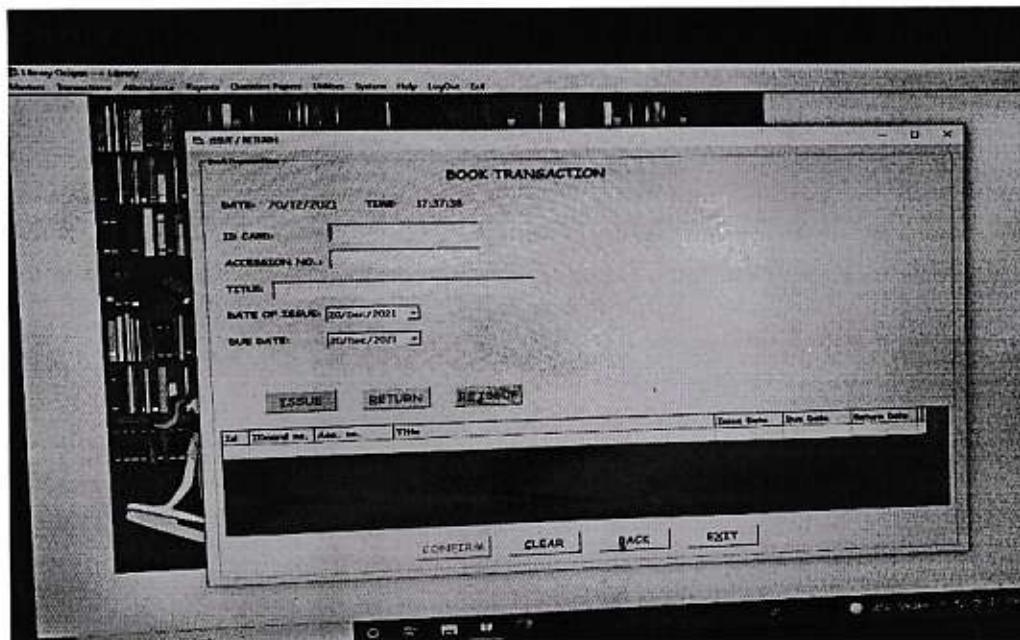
Library Octopus — Library

Members Transactions Attendance Reports Question Papers Utilities System Help LogOut Exit

ISSUE / RETURN

Book Transaction

BOOK TRANSACTION

DATE: 20/12/2021 TIME: 17:37:38

ID CARD:

ACCESSION NO.:

TITLE:

DATE OF ISSUE: 20/Dec/2021

DUE DATE: 20/Dec/2021

ISSUE RETURN REISSUE

| Id | IDcard no. | Acc. no. | Title | Issue Date | Due Date | Return Date |
|---|---|---|---|---|---|---|

CONFIRM CLEAR BACK EXIT